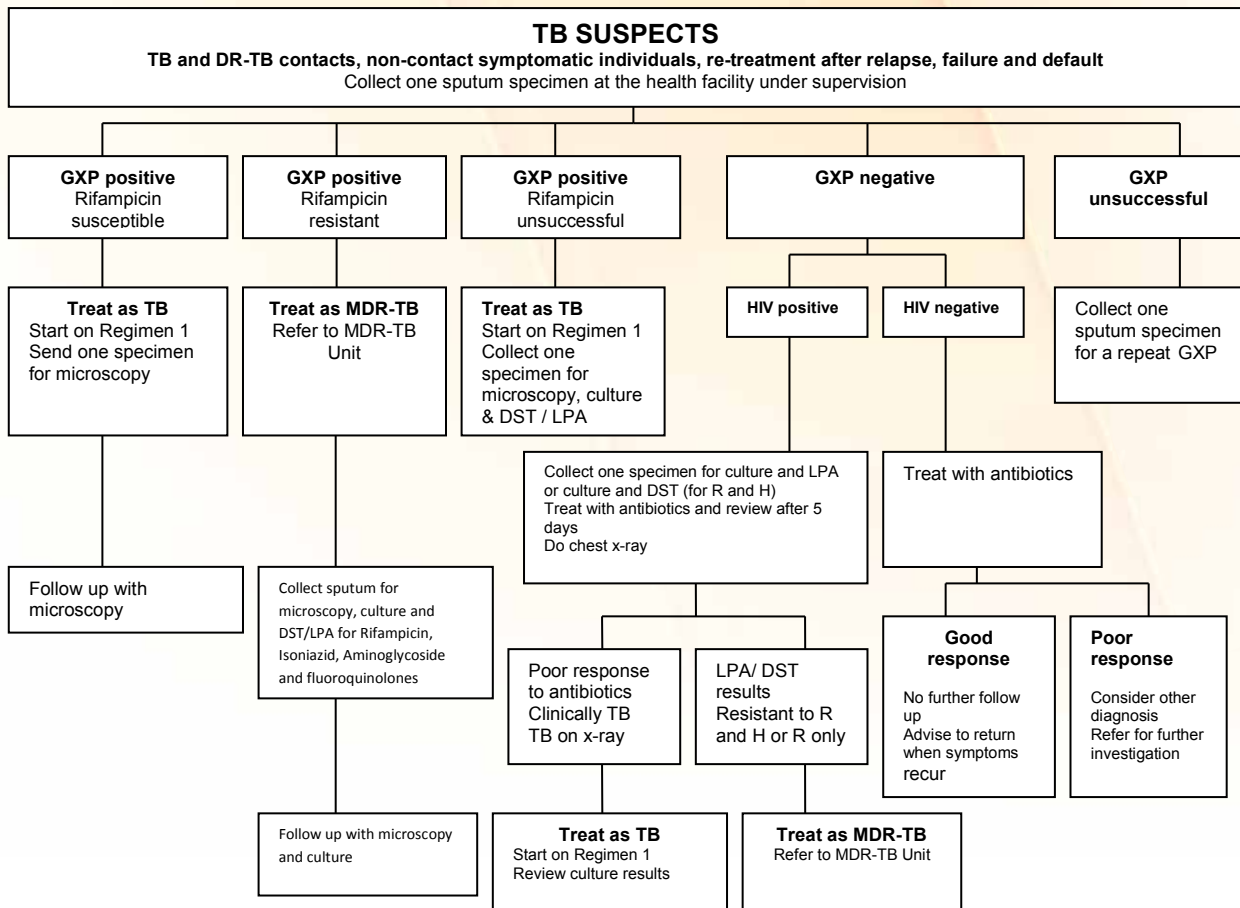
**TB SUSPECTS**
**TB and DR-TB contacts, non-contact symptomatic individuals, re-treatment after relapse, failure and default**
Collect one sputum specimen at the health facility under supervision

**GXP positive**
Rifampicin susceptible

**GXP positive**
Rifampicin resistant

**GXP positive**
Rifampicin unsuccessful

**GXP negative**

**GXP unsuccessful**

**Treat as TB**
Start on Regimen 1
Send one specimen for microscopy

**Treat as MDR-TB**
Refer to MDR-TB Unit

**Treat as TB**
Start on Regimen 1
Collect one specimen for microscopy, culture & DST / LPA

**HIV positive**

**HIV negative**

Collect one sputum specimen for a repeat GXP

Collect one specimen for culture and LPA or culture and DST (for R and H)
Treat with antibiotics and review after 5 days
Do chest x-ray

Treat with antibiotics

Follow up with microscopy

Collect sputum for microscopy, culture and DST/LPA for Rifampicin, Isoniazid, Aminoglycoside and fluoroquinolones

Poor response to antibiotics
Clinically TB
TB on x-ray

LPA/ DST results
Resistant to R and H or R only

**Good response**
No further follow up
Advise to return when symptoms recur

**Poor response**
Consider other diagnosis
Refer for further investigation

Follow up with microscopy and culture

**Treat as TB**
Start on Regimen 1
Review culture results

**Treat as MDR-TB**
Refer to MDR-TB Unit